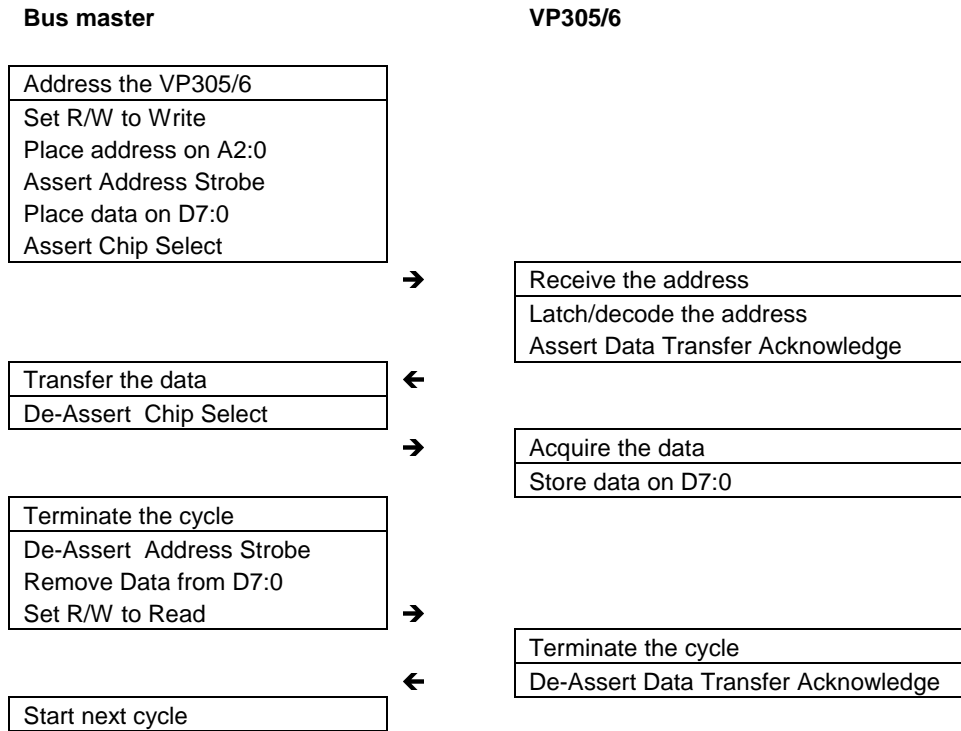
**Bus master** **VP305/6**

Address the VP305/6
Set R/W to Write
Place address on A2:0
Assert Address Strobe
Place data on D7:0
Assert Chip Select

→

Receive the address
Latch/decode the address
Assert Data Transfer Acknowledge

Transfer the data
De-Assert Chip Select

←

→

Acquire the data
Store data on D7:0

Terminate the cycle
De-Assert Address Strobe
Remove Data from D7:0
Set R/W to Read

→

Terminate the cycle
De-Assert Data Transfer Acknowledge

←

Start next cycle